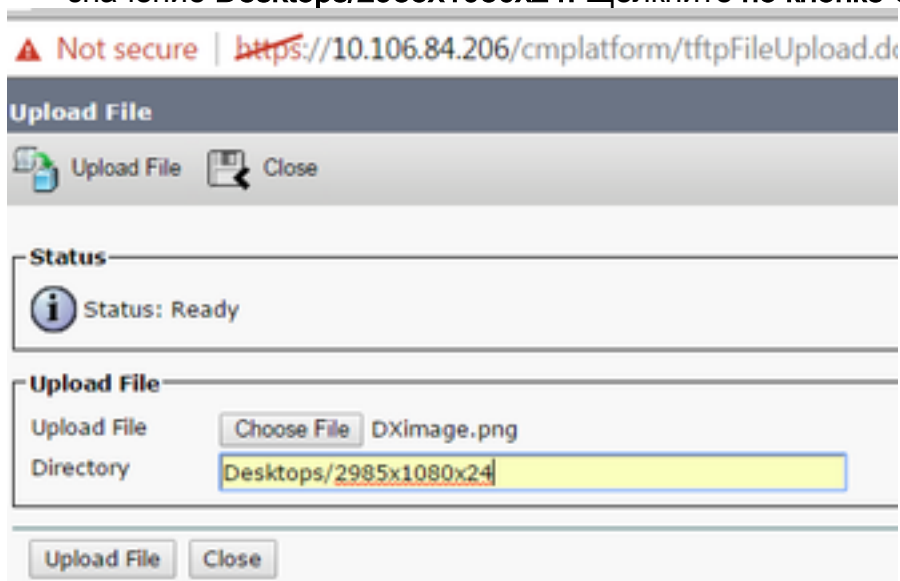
значение Desktops/2560x1600x24. Щелкните по кнопке

Not secure | https://10.106.84.206/cmplatform/tftpFileUpload.do

Upload File

Upload File Close

Status

Status: Ready

Upload File

Upload File Choose File DXimage.png

Directory Desktops/2985x1080x24

Upload File Close